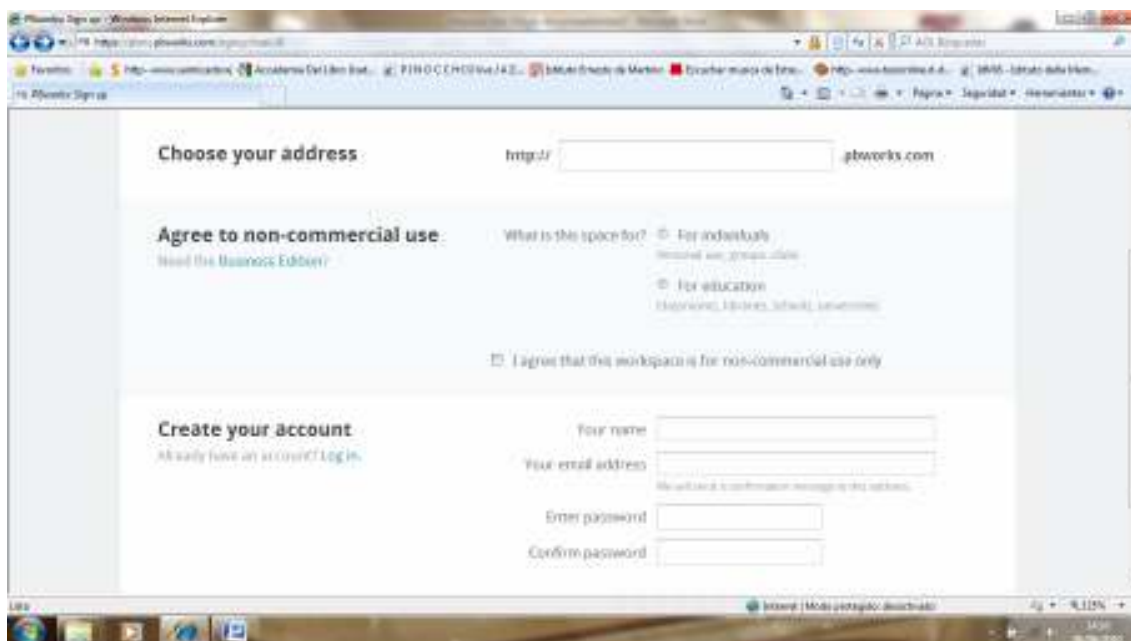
PBworks Sign up - Windows Internet Explorer

Favoritos

PBworks Sign up

Página ▾ Seguridad ▾ Herramientas ▾

Choose your address

http://

.pbworks.com

Agree to non-commercial use

Need the Business Edition?

What is this space for?

For individuals

Personal use, groups, clubs

For education

Classrooms, libraries, schools, universities

I agree that this workspace is for non-commercial use only

Create your account

Already have an account? Log in.

Your name

Your email address

We will send a confirmation message to this address.

Enter password

Confirm password

Listo

Internet | Modo protegido: desactivado

125%